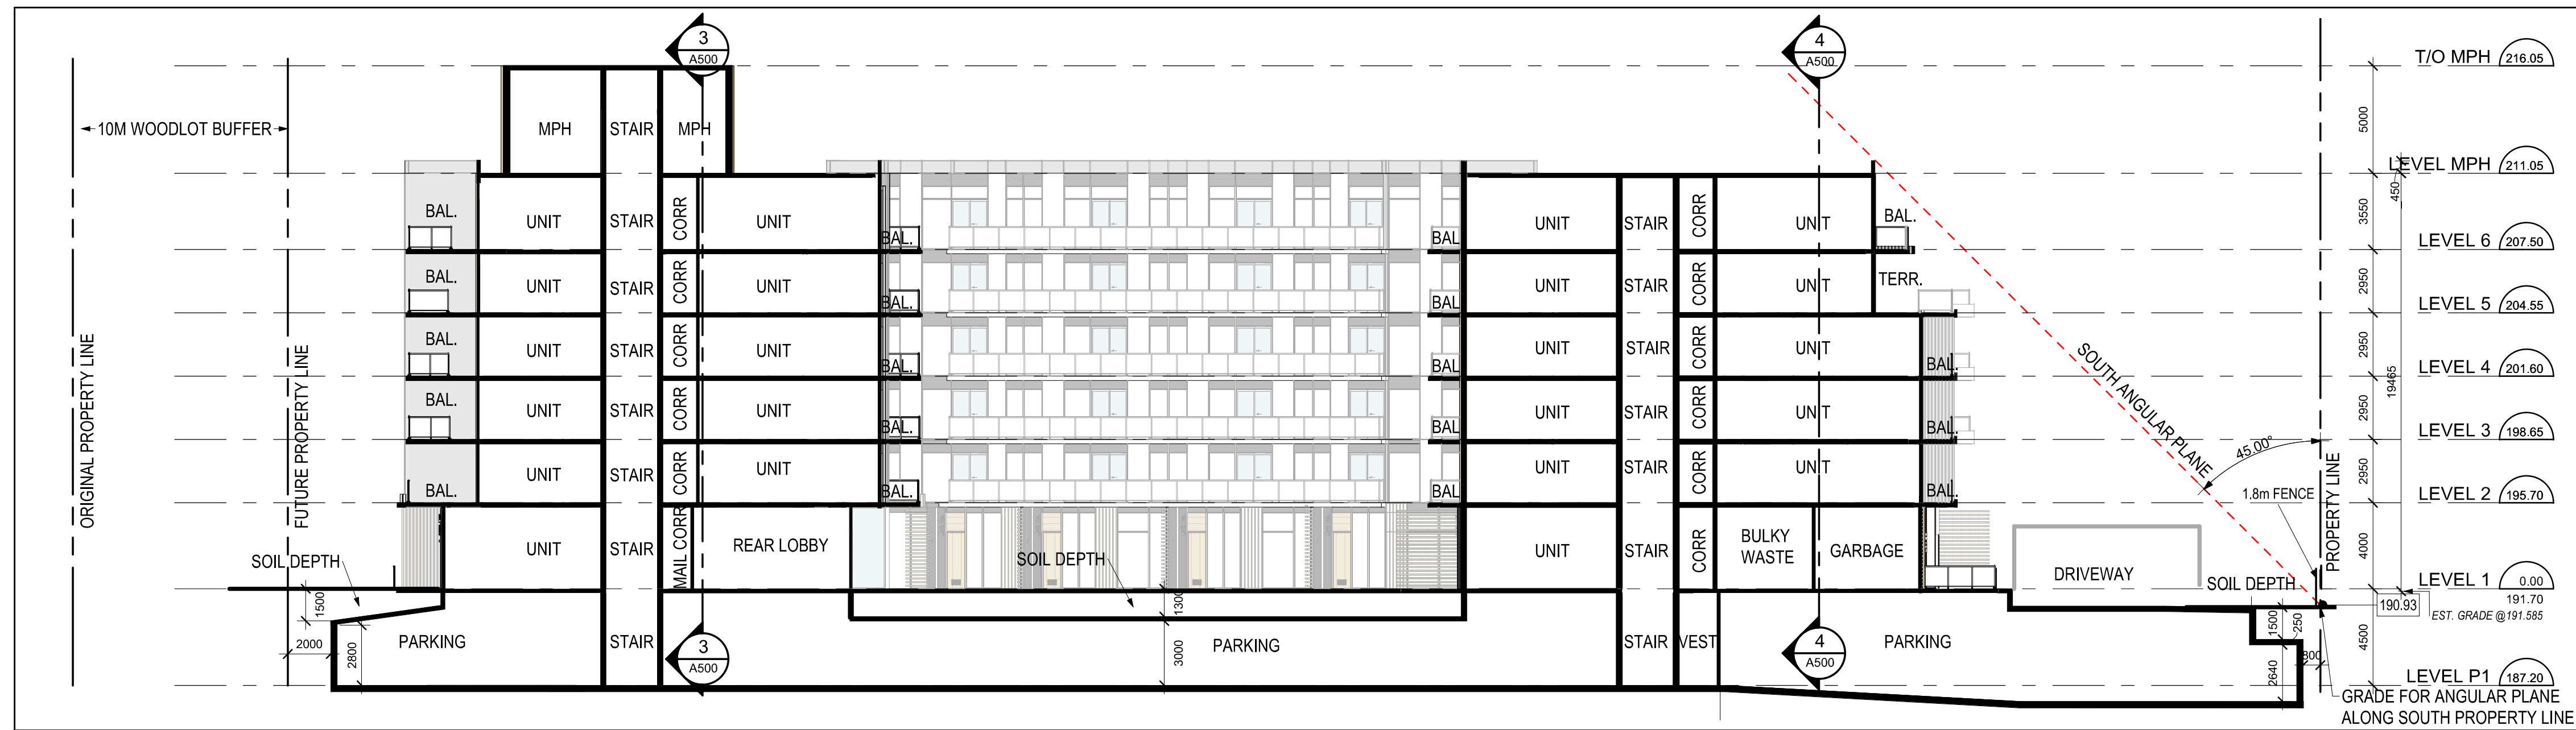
ORIGINAL PROPERTY LINE
10M WOODLOT BUFFER
FUTURE PROPERTY LINE

3
A500

4
A500

T/O MPH 216.05
LEVEL MPH 211.05
LEVEL 6 207.50
LEVEL 5 204.55
LEVEL 4 201.60
LEVEL 3 198.65
LEVEL 2 195.70
LEVEL 1 0.00
191.70
190.93
EST. GRADE @191.585
LEVEL P1 187.20

5000
3550
450
2950
2950
19465
2950
2950
4000
4500

MPH
STAIR
MPH

BAL.
UNIT
STAIR
CORR
UNIT
BAL.

BAL.
UNIT
STAIR
CORR
UNIT
BAL.

BAL.
UNIT
STAIR
CORR
UNIT
BAL.

BAL.
UNIT
STAIR
CORR
UNIT
BAL.

UNIT
STAIR
CORR
UNIT
BAL.
BAL.

UNIT
STAIR
MAIL CORR
REAR LOBBY

SOIL DEPTH
1500
2000
2800
PARKING
STAIR
SOIL DEPTH
1300
3000
PARKING

BAL
UNIT
STAIR
CORR
UNIT
BAL.

BAL
UNIT
STAIR
CORR
UNIT
TERR.

BAL
UNIT
STAIR
CORR
UNIT
BAL.

BAL
UNIT
STAIR
CORR
UNIT
BAL.

BAL
UNIT
STAIR
CORR
UNIT
BAL.

UNIT
STAIR
CORR
BULKY WASTE
GARBAGE
DRIVEWAY

STAIR
VEST
PARKING

SOUTH ANGULAR PLANE
45.00°
1.8m FENCE
PROPERTY LINE
SOIL DEPTH
1500
250
2640
800
GRADE FOR ANGULAR PLANE ALONG SOUTH PROPERTY LINE